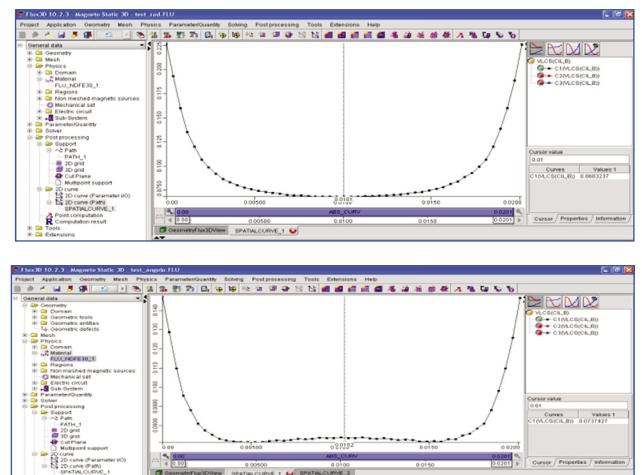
Flux3D 10.2.3 · Magneto Static 3D · test_rod.FLU

Project Application Geometry Mesh Physics Parameter/Quantity Solving Post processing Tools Extensions Help

General data
Geometry
Mesh
Physics
Domain
Material
FLU_NDFE30_1
Regions
Non meshed magnetic sources
Mechanical set
Electric circuit
Sub-System
Parameter/Quantity
Solver
Post processing
Support
Path
PATH_1
2D grid
3D grid
Cut Plane
Multipoint support
2D curve
2D curve (Parameter I/O)
2D curve (Path)
SPATIALCURVE_1
Point computation
Computation result
Tools
Extensions

0.200
0.175
0.150
0.125
0.100
0.075
0.050
0.025

0.00
0.00500
0.0100
0.0150
0.0200

ABS_CURV
0.00
0.0201
0.00500
0.0100
0.0150
0.0201

Geometry/Flux3DView SPATIALCURVE_1

VLCS(CIL,B)
C1(VLCS(CIL,B))
C2(VLCS(CIL,B))
C3(VLCS(CIL,B))

Cursor value
0.01
Curves Values 1
C1(VLCS(CIL,B)) 8.0683237

Cursor Properties Information

Flux3D 10.2.3 · Magneto Static 3D · test_angolo.FLU

Project Application Geometry Mesh Physics Parameter/Quantity Solving Post processing Tools Extensions Help

General data
Geometry
Domain
Geometric tools
Geometric entities
Geometric defects
Mesh
Physics
Domain
Material
FLU_NDFE30_1
Regions
Non meshed magnetic sources
Mechanical set
Electric circuit
Sub-System
Parameter/Quantity
Solver
Post processing
Support
Path
PATH_1
2D grid
3D grid
Cut Plane
Multipoint support
2D curve
2D curve (Parameter I/O)
2D curve (Path)
SPATIALCURVE_1

0.140
0.120
0.100
0.0800
0.0600

0.00
0.00500
0.0100
0.0150
0.0201

ABS_CURV
0.00
0.0201
0.00500
0.0100
0.0150
0.0201

Geometry/Flux3DView SPATIALCURVE_1 SPATIALCURVE_2

VLCS(CIL,B)
C1(VLCS(CIL,B))
C2(VLCS(CIL,B))
C3(VLCS(CIL,B))

Cursor value
0.01
Curves Values 1
C1(VLCS(CIL,B)) 0.0737437

Cursor Properties Information